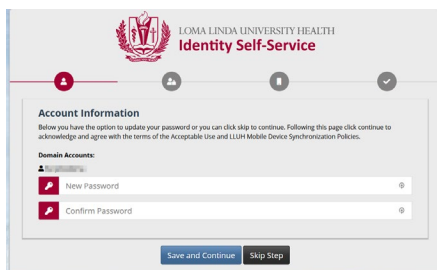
LOMA LINDA UNIVERSITY HEALTH
Identity Self-Service

Account Information

Below you have the option to update your password or you can click skip to continue. Following this page click continue to acknowledge and agree with the terms of the Acceptable Use and LLUH Mobile Device Synchronization Policies.

Domain Accounts:

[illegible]

New Password

Confirm Password

Save and Continue Skip Step